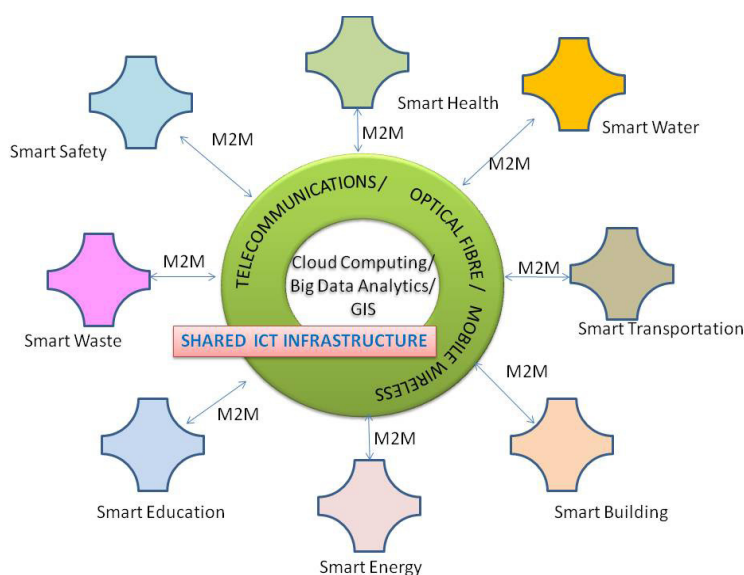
Smart Health

Smart Water

Smart Safety

M2M

M2M

M2M

TELECOMMUNICATIONS/ OPTICAL FIBRE / MOBILE WIRELESS

Cloud Computing/ Big Data Analytics/ GIS

M2M

M2M

Smart Waste

Smart Transportation

SHARED ICT INFRASTRUCTURE

M2M

M2M

M2M

Smart Education

Smart Building

Smart Energy